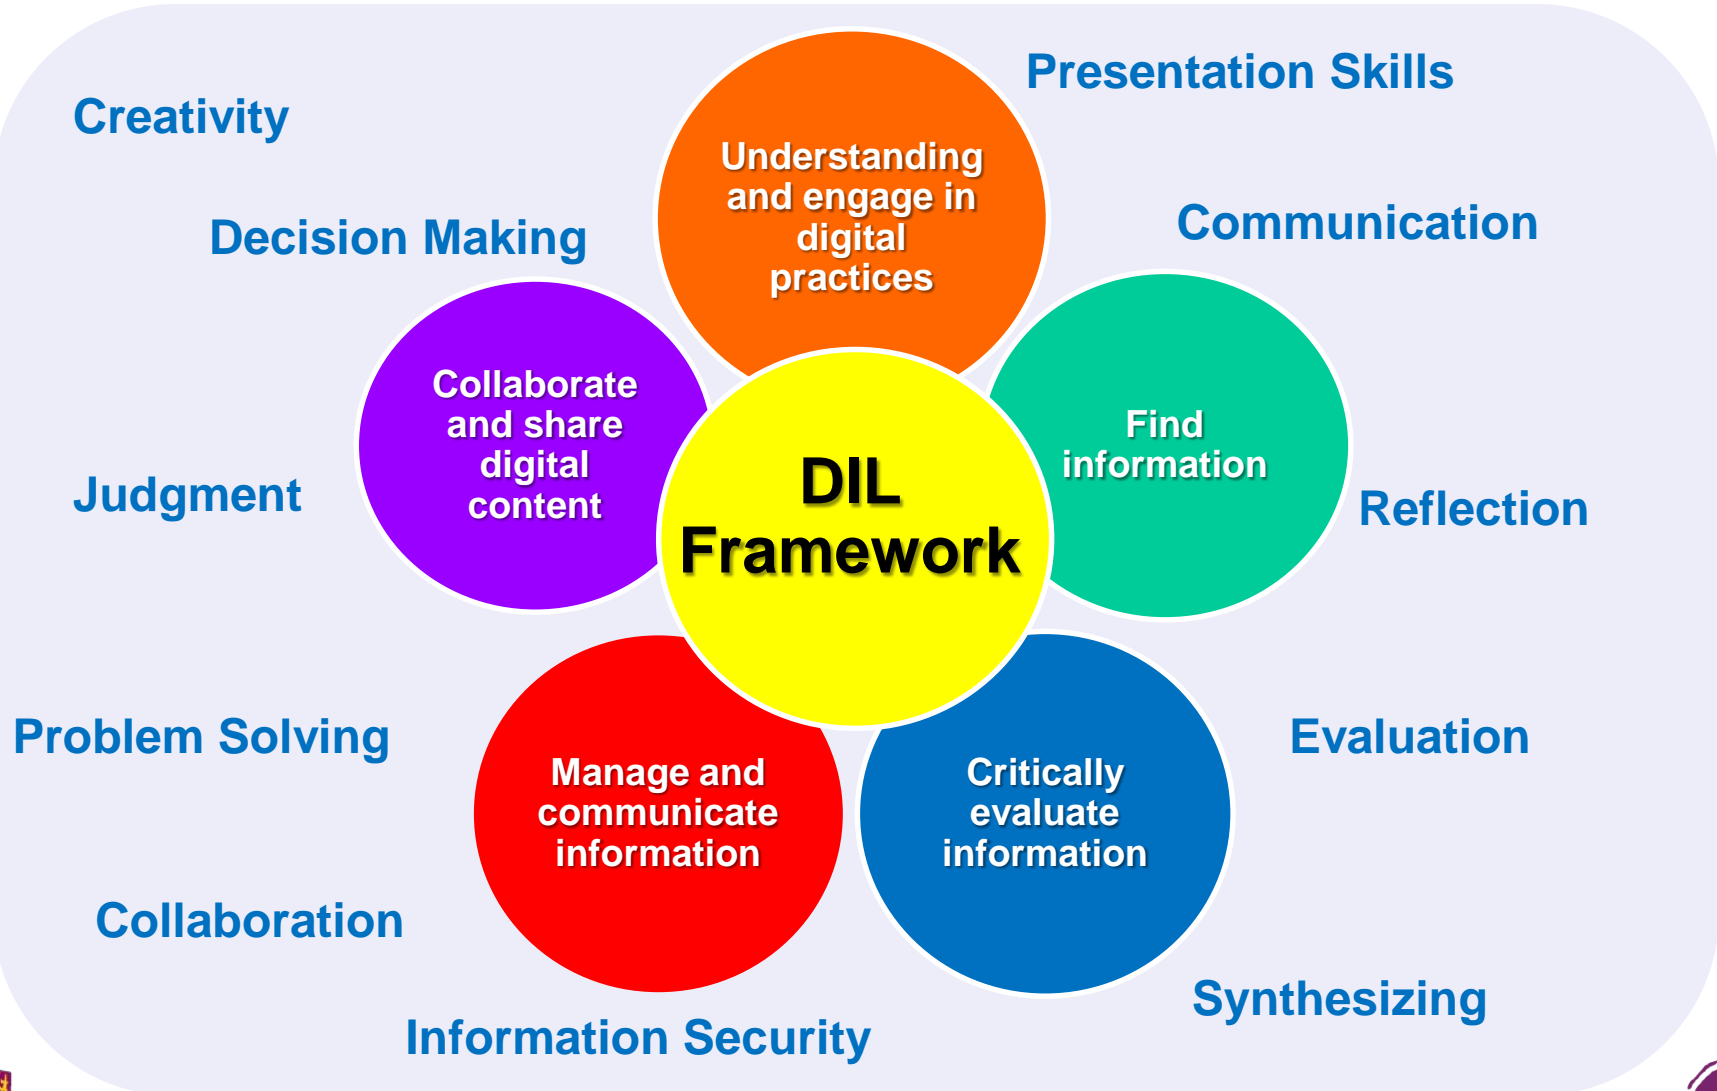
Creativity

Presentation Skills

Understanding and engage in digital practices

Decision Making

Communication

Collaborate and share digital content

Find information

DIL Framework

Judgment

Reflection

Problem Solving

Manage and communicate information

Critically evaluate information

Evaluation

Collaboration

Synthesizing

Information Security